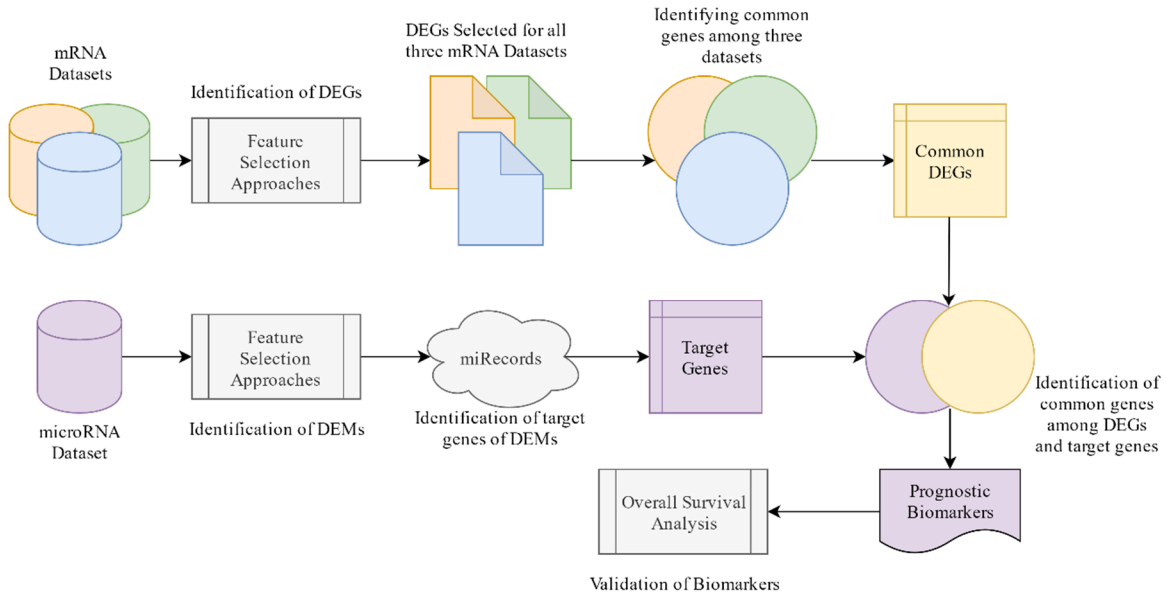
mRNA Datasets

Identification of DEGs

Feature Selection Approaches

DEGs Selected for all three mRNA Datasets

Identifying common genes among three datasets

Common DEGs

microRNA Dataset

Feature Selection Approaches

Identification of DEMs

miRecords

Identification of target genes of DEMs

Target Genes

Identification of common genes among DEGs and target genes

Prognostic Biomarkers

Overall Survival Analysis

Validation of Biomarkers